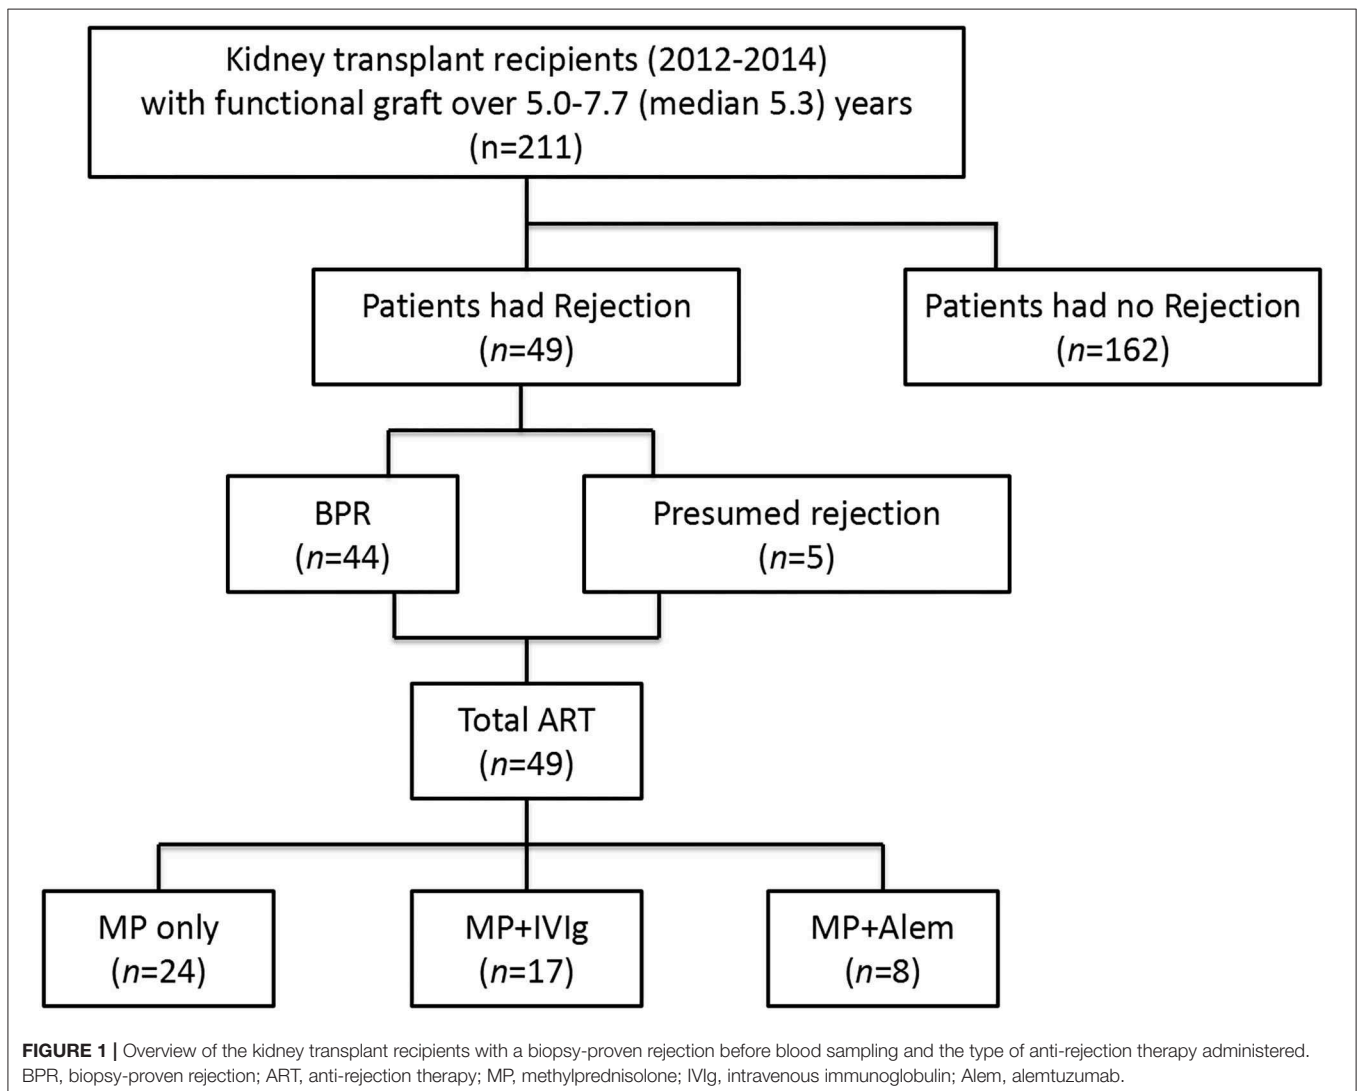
Kidney transplant recipients (2012-2014)
with functional graft over 5.0-7.7 (median 5.3) years
(n=211)

Patients had Rejection
($n$=49)

Patients had no Rejection
($n$=162)

BPR
($n$=44)

Presumed rejection
($n$=5)

Total ART
($n$=49)

MP only
($n$=24)

MP+IVIg
($n$=17)

MP+Alem
($n$=8)

**FIGURE 1 |** Overview of the kidney transplant recipients with a biopsy-proven rejection before blood sampling and the type of anti-rejection therapy administered. BPR, biopsy-proven rejection; ART, anti-rejection therapy; MP, methylprednisolone; IVIg, intravenous immunoglobulin; Alem, alemtuzumab.